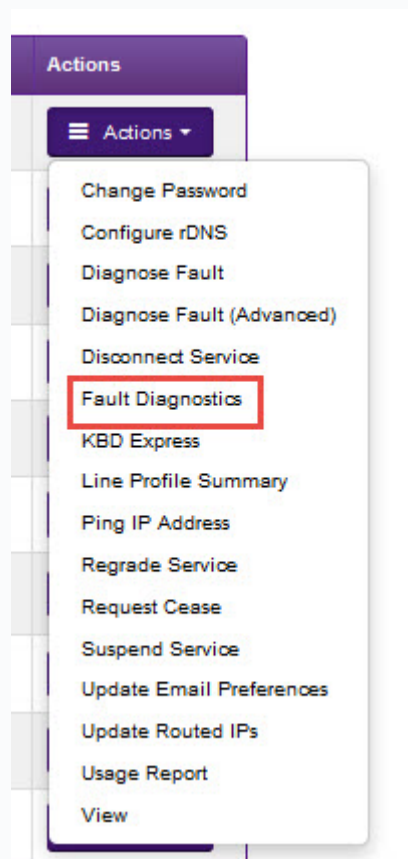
Actions

Actions

Change Password
Configure rDNS
Diagnose Fault
Diagnose Fault (Advanced)
Disconnect Service
Fault Diagnostics
KBD Express
Line Profile Summary
Ping IP Address
Regrade Service
Request Cease
Suspend Service
Update Email Preferences
Update Routed IPs
Usage Report
View